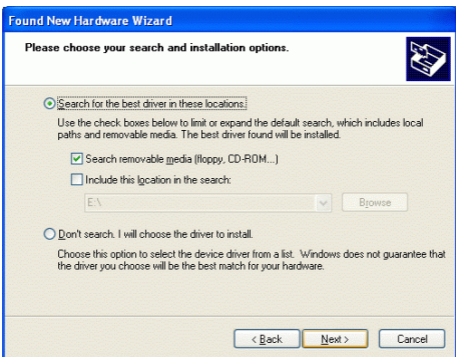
Found New Hardware Wizard

Please choose your search and installation options.

Search for the best driver in these locations.

Use the check boxes below to limit or expand the default search, which includes local paths and removable media. The best driver found will be installed.

Search removable media (floppy, CD-ROM...)

Include this location in the search:

E:\

Browse

Don't search. I will choose the driver to install.

Choose this option to select the device driver from a list. Windows does not guarantee that the driver you choose will be the best match for your hardware.

< Back

Next >

Cancel